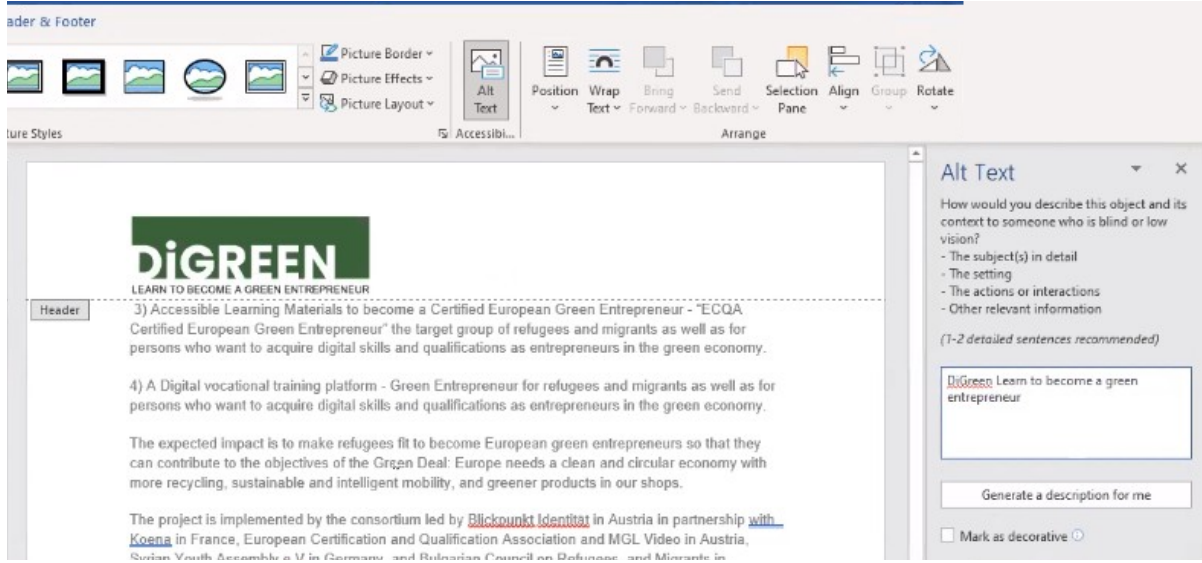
ader & Footer

Picture Border
Picture Effects
Picture Layout

ture Styles

Alt Text

Accessibi...

Position
Wrap Text
Bring Forward
Send Backward
Selection Pane
Align
Group
Rotate

Arrange

DiGREEN
LEARN TO BECOME A GREEN ENTREPRENEUR

Header

3) Accessible Learning Materials to become a Certified European Green Entrepreneur - "ECQA Certified European Green Entrepreneur" the target group of refugees and migrants as well as for persons who want to acquire digital skills and qualifications as entrepreneurs in the green economy.

4) A Digital vocational training platform - Green Entrepreneur for refugees and migrants as well as for persons who want to acquire digital skills and qualifications as entrepreneurs in the green economy.

The expected impact is to make refugees fit to become European green entrepreneurs so that they can contribute to the objectives of the Green Deal: Europe needs a clean and circular economy with more recycling, sustainable and intelligent mobility, and greener products in our shops.

The project is implemented by the consortium led by Blickpunkt Identitat in Austria in partnership with Koena in France, European Certification and Qualification Association and MGL Video in Austria, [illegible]

Alt Text

How would you describe this object and its context to someone who is blind or low vision?
- The subject(s) in detail
- The setting
- The actions or interactions
- Other relevant information

(1-2 detailed sentences recommended)

DiGreen Learn to become a green entrepreneur

Generate a description for me

Mark as decorative